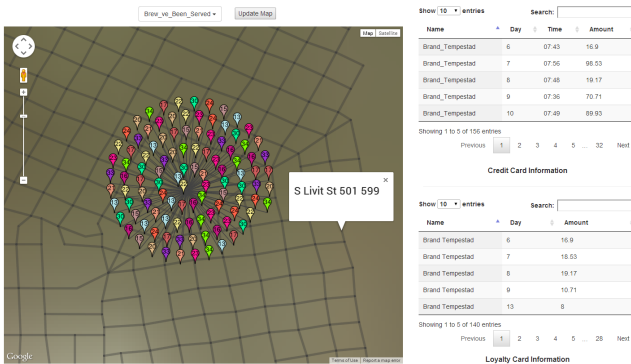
Brew_ve_Been_Served

Update Map

Map Satellite

S Livit St 501 599

×

Google

Terms of Use Report a map error

Show 10 entries

Search:

| Name | Day | Time | Amount |
|---|---|---|---|
| Brand_Tempestad | 6 | 07:43 | 16.9 |
| Brand_Tempestad | 7 | 07:56 | 98.53 |
| Brand_Tempestad | 8 | 07:48 | 19.17 |
| Brand_Tempestad | 9 | 07:36 | 70.71 |
| Brand_Tempestad | 10 | 07:49 | 89.93 |

Showing 1 to 5 of 156 entries

Previous 1 2 3 4 5 ... 32 Next

Credit Card Information

Show 10 entries

Search:

| Name | Day | Amount |
|---|---|---|
| Brand Tempestad | 6 | 16.9 |
| Brand Tempestad | 7 | 18.53 |
| Brand Tempestad | 8 | 19.17 |
| Brand Tempestad | 9 | 10.71 |
| Brand Tempestad | 13 | 8 |

Showing 1 to 5 of 140 entries

Previous 1 2 3 4 5 ... 28 Next

Loyalty Card Information